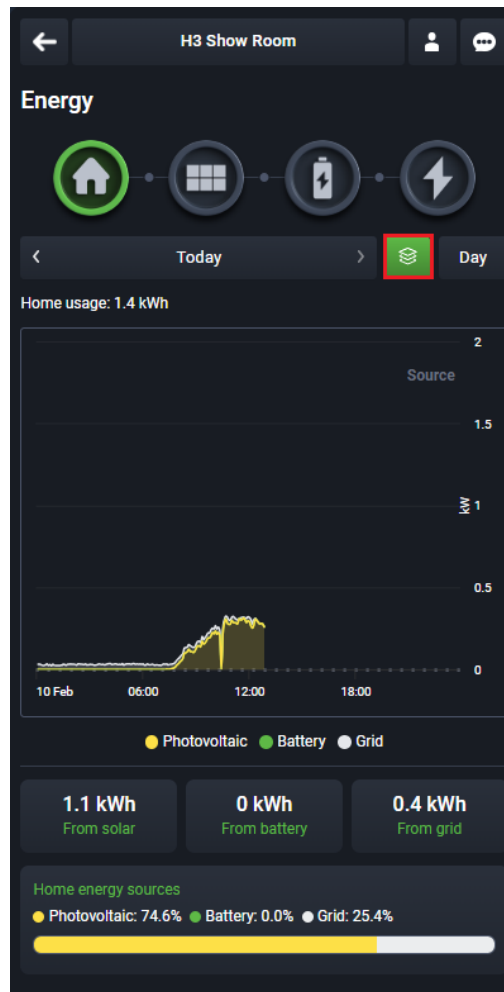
H3 Show Room

Energy

Today

Day

Home usage: 1.4 kWh

Source

2

1.5

kW 1

0.5

0

10 Feb 06:00 12:00 18:00

Photovoltaic Battery Grid

1.1 kWh
From solar

0 kWh
From battery

0.4 kWh
From grid

Home energy sources
Photovoltaic: 74.6% Battery: 0.0% Grid: 25.4%